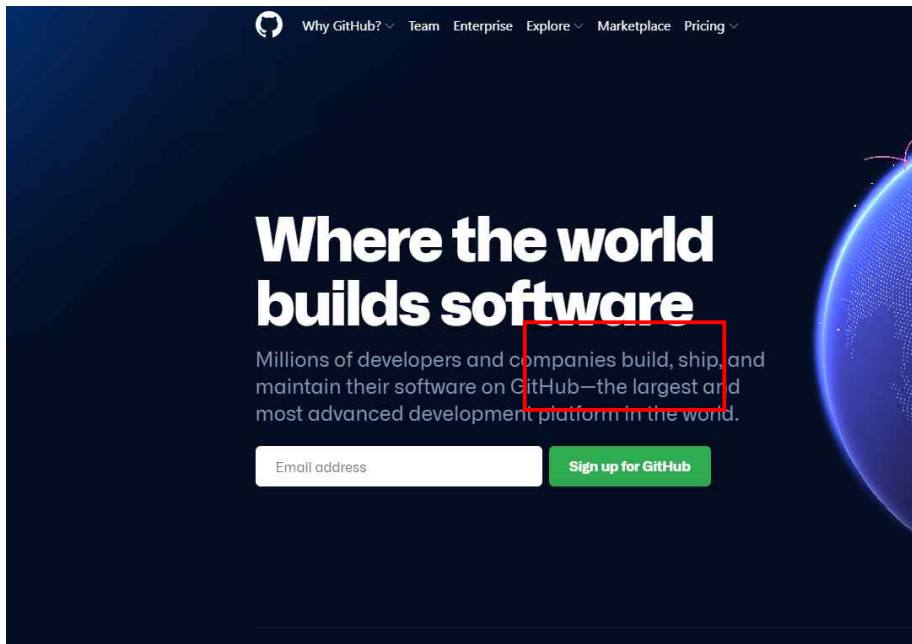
Why GitHub? Team Enterprise Explore Marketplace Pricing

Where the world builds software

Millions of developers and companies build, ship, and maintain their software on GitHub—the largest and most advanced development platform in the world.

Email address

Sign up for GitHub